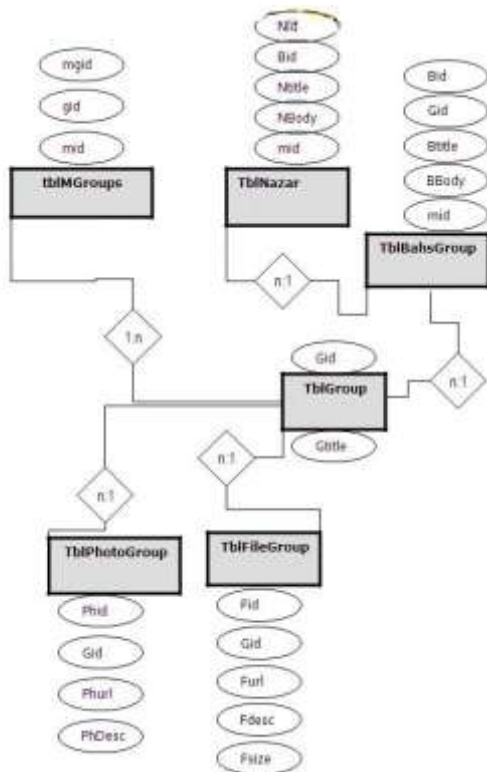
mgid

gid

mid

tblMGroups

NId

Bid

Ntitle

NBody

mid

TblNazar

Bid

Gid

Btitle

BBody

mid

TblBahsGroup

n:1

1:n

Gid

TblGroup

Gtitle

n:1

n:1

n:1

TblPhotoGroup

Phid

Gid

Phurl

PhDesc

TblFileGroup

Fid

Gid

Furl

Fdesc

Fsize